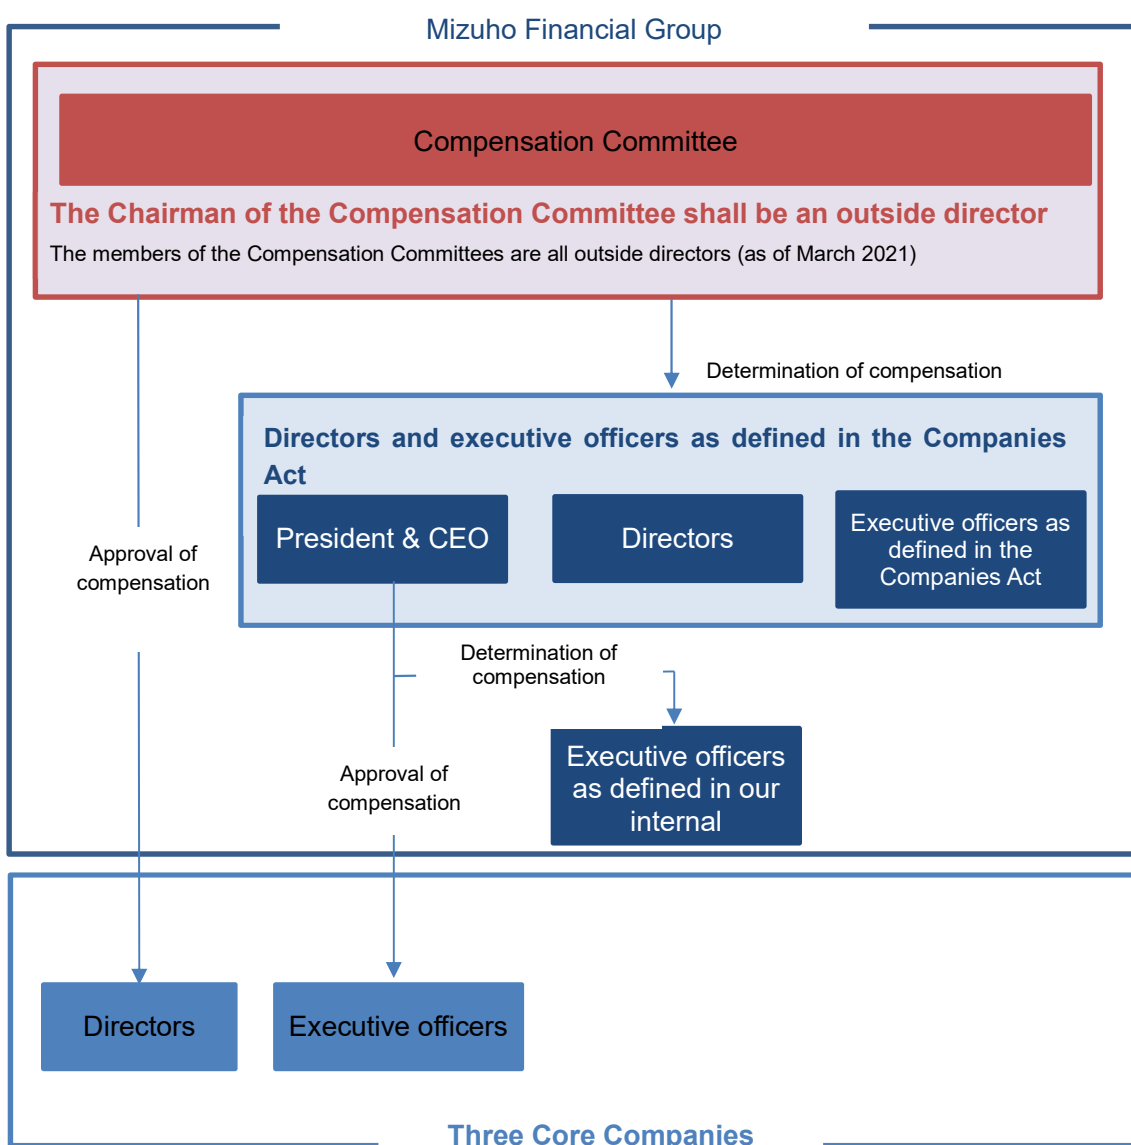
Mizuho Financial Group

Compensation Committee

The Chairman of the Compensation Committee shall be an outside director

The members of the Compensation Committees are all outside directors (as of March 2021)

Determination of compensation

Directors and executive officers as defined in the Companies Act

Approval of compensation

President & CEO

Directors

Executive officers as defined in the Companies Act

Determination of compensation

Approval of compensation

Executive officers as defined in our internal

Directors

Executive officers

Three Core Companies